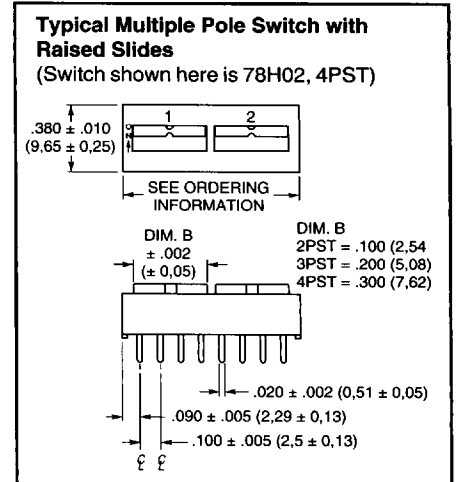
**Typical Multiple Pole Switch with Raised Slides**
(Switch shown here is 78H02, 4PST)

.380 ± .010
(9,65 ± 0,25)

O
N

1
2

SEE ORDERING
INFORMATION

DIM. B
± .002
(± 0,05)

DIM. B
2PST = .100 (2,54
3PST = .200 (5,08)
4PST = .300 (7,62)

.020 ± .002 (0,51 ± 0,05)
.090 ± .005 (2,29 ± 0,13)
.100 ± .005 (2,5 ± 0,13)

℄ ℄